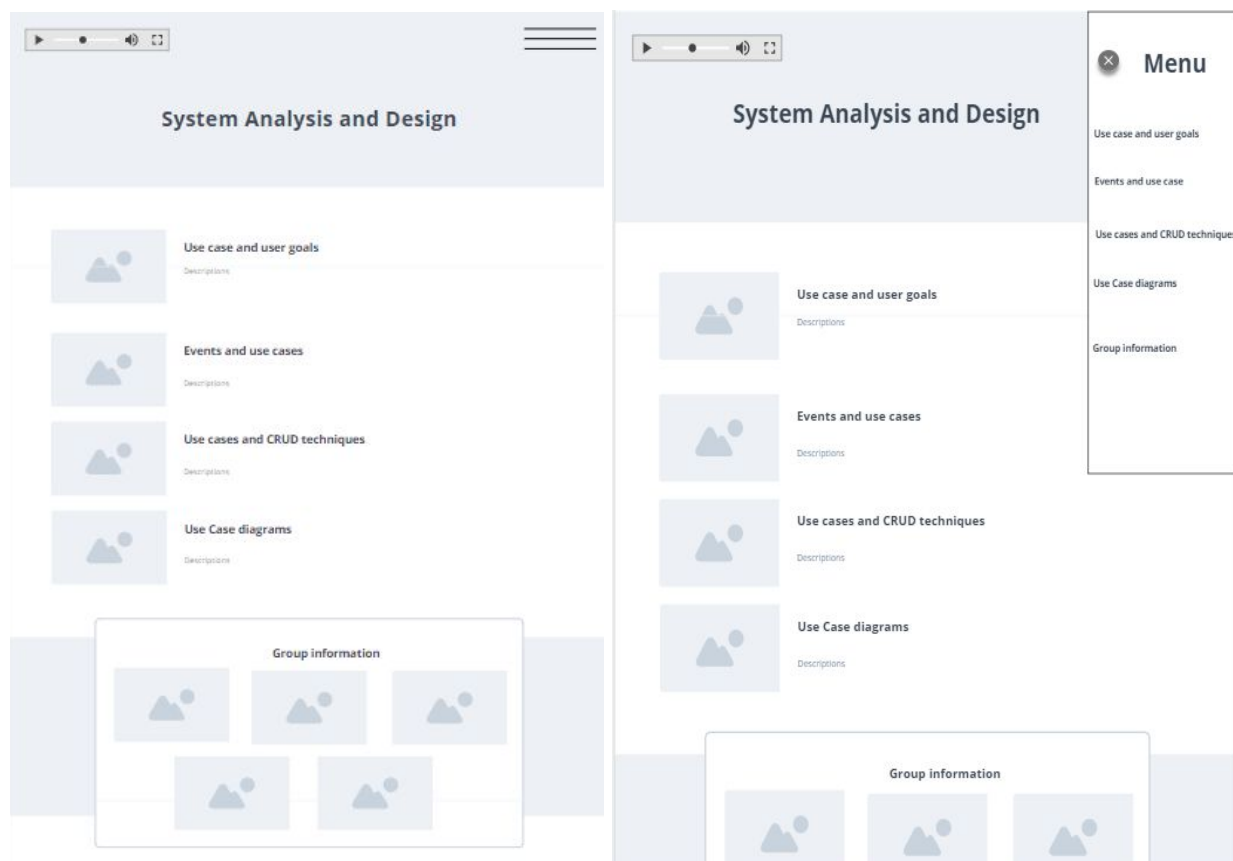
System Analysis and Design

Use case and user goals
Descriptions

Events and use cases
Descriptions

Use cases and CRUD techniques
Descriptions

Use Case diagrams
Descriptions

Group information

System Analysis and Design

Menu

Use case and user goals

Events and use case

Use cases and CRUD techniques

Use Case diagrams

Group information

Use case and user goals
Descriptions

Events and use cases
Descriptions

Use cases and CRUD techniques
Descriptions

Use Case diagrams
Descriptions

Group information